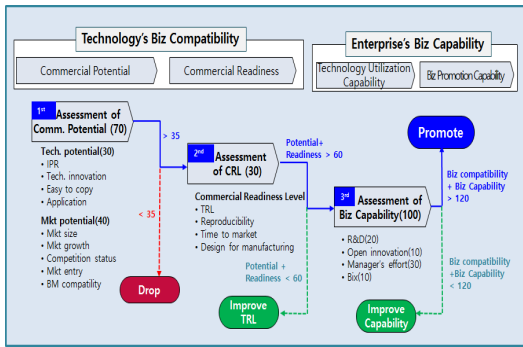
Technology's Biz Compatibility

Commercial Potential

Commercial Readiness

Enterprise's Biz Capability

Technology Utilization Capability

Biz Promotion Capability

1st Assessment of Comm. Potential (70)

> 35

Tech. potential(30)
• IPR
• Tech. innovation
• Easy to copy
• Application

Mkt potential(40)
• Mkt size
• Mkt growth
• Competition status
• Mkt entry
• BM compatility

< 35

Drop

2nd Assessment of CRL (30)

Potential + Readiness > 60

Commercial Readiness Level
• TRL
• Reproducibility
• Time to market
• Design for manufacturing

Potential + Readiness < 60

Improve TRL

3rd Assessment of Biz Capability(100)

• R&D(20)
• Open innovation(10)
• Manager's effort(30)
• Bix(10)

Promote

Biz compatibility + Biz Capability > 120

Biz compatibility +Biz Capability < 120

Improve Capability